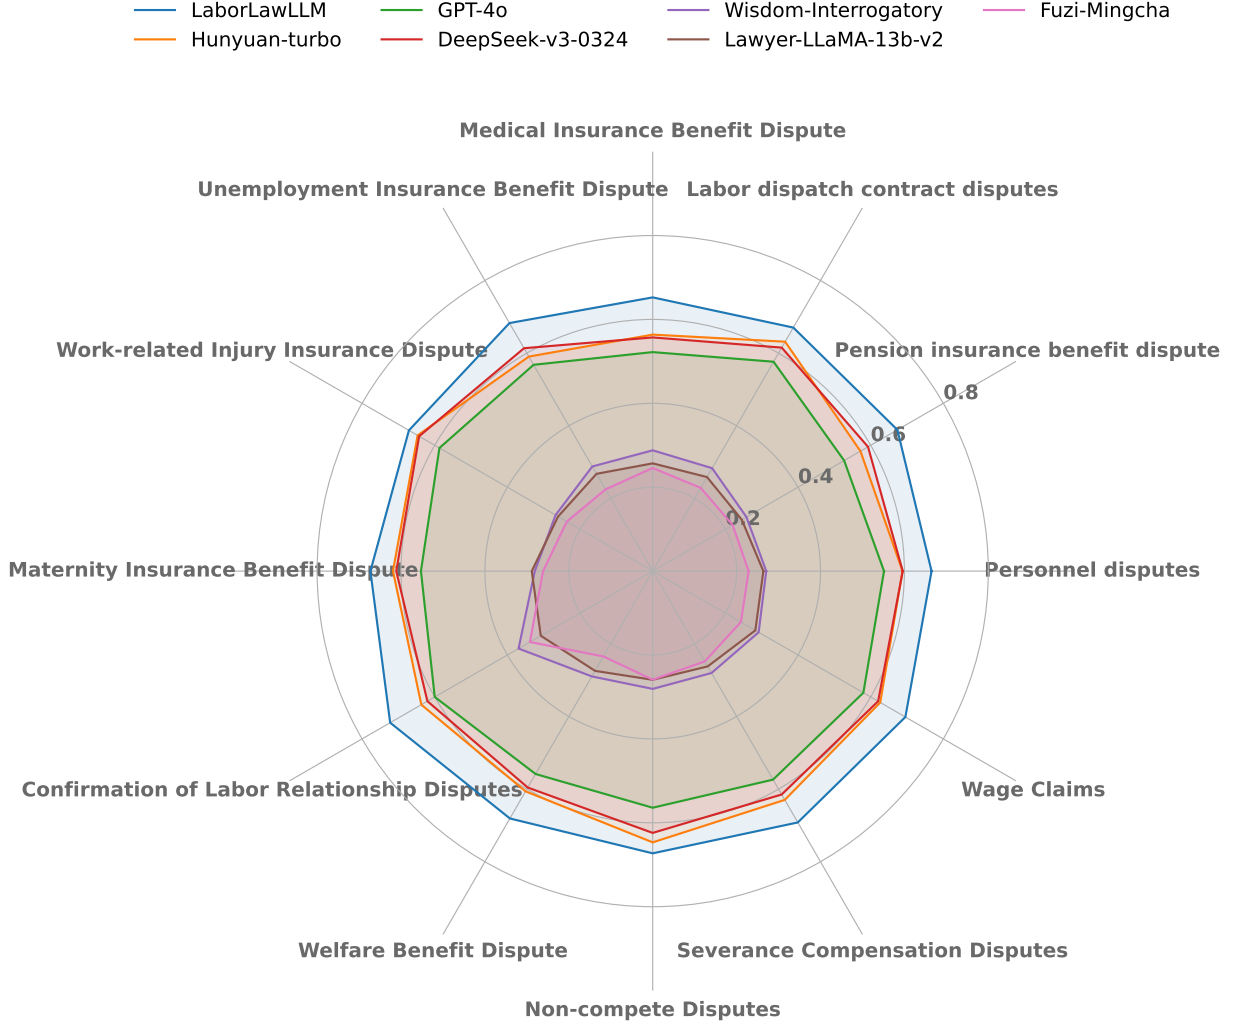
LaborLawLLM
Hunyuan-turbo
GPT-4o
DeepSeek-v3-0324
Wisdom-Interrogatory
Lawyer-LLaMA-13b-v2
Fuzi-Mingcha

Medical Insurance Benefit Dispute
Labor dispatch contract disputes
Pension insurance benefit dispute
0.8
0.6
0.4
0.2
Personnel disputes
Wage Claims
Severance Compensation Disputes
Non-compete Disputes
Welfare Benefit Dispute
Confirmation of Labor Relationship Disputes
Maternity Insurance Benefit Dispute
Work-related Injury Insurance Dispute
Unemployment Insurance Benefit Dispute